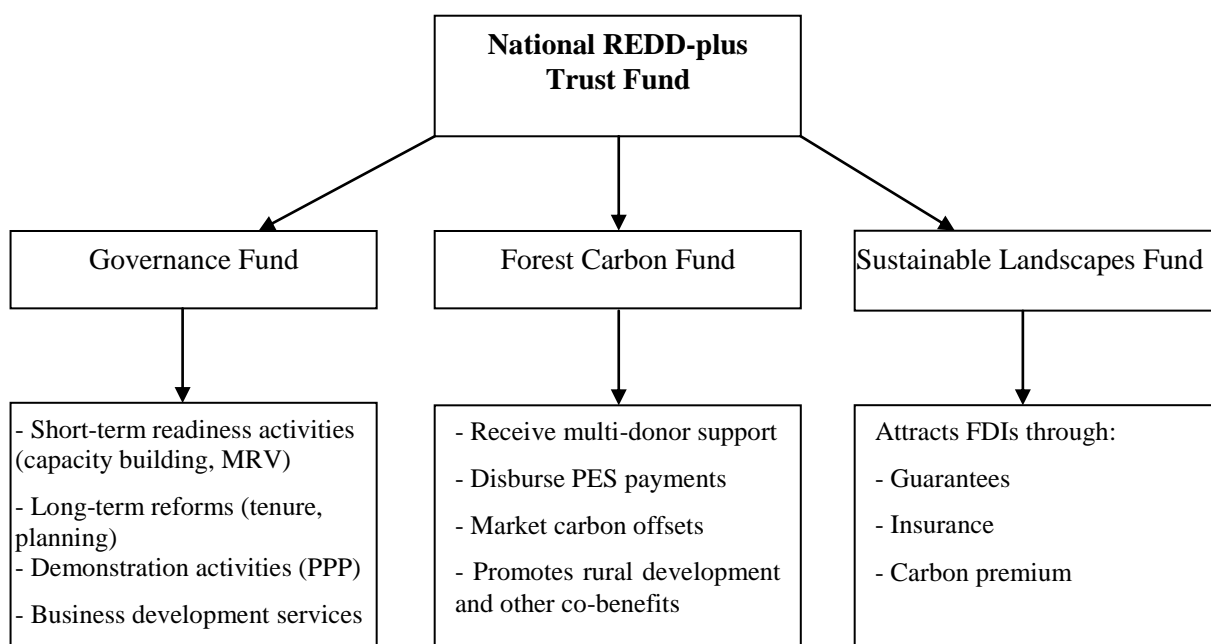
National REDD-plus Trust Fund

Governance Fund

Forest Carbon Fund

Sustainable Landscapes Fund

- Short-term readiness activities (capacity building, MRV)

- Long-term reforms (tenure, planning)

- Demonstration activities (PPP)

- Business development services

- Receive multi-donor support

- Disburse PES payments

- Market carbon offsets

- Promotes rural development and other co-benefits

Attracts FDIs through:

- Guarantees

- Insurance

- Carbon premium